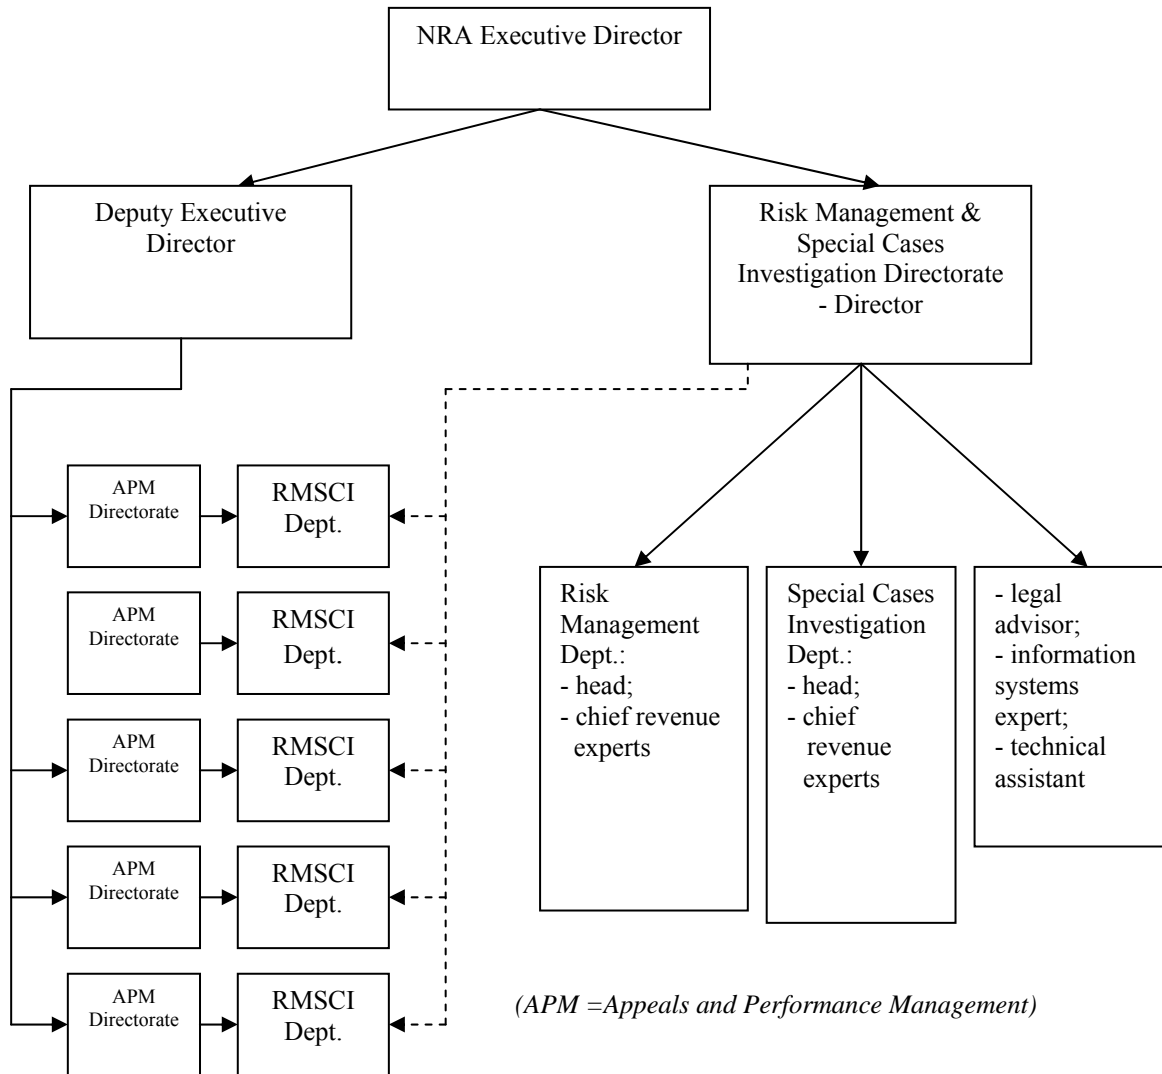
NRA Executive Director

Deputy Executive Director

Risk Management & Special Cases Investigation Directorate - Director

APM Directorate

RMSCI Dept.

APM Directorate

RMSCI Dept.

APM Directorate

RMSCI Dept.

APM Directorate

RMSCI Dept.

APM Directorate

RMSCI Dept.

Risk Management Dept.:
- head;
- chief revenue experts

Special Cases Investigation Dept.:
- head;
- chief revenue experts

- legal advisor;
- information systems expert;
- technical assistant

(APM =Appeals and Performance Management)